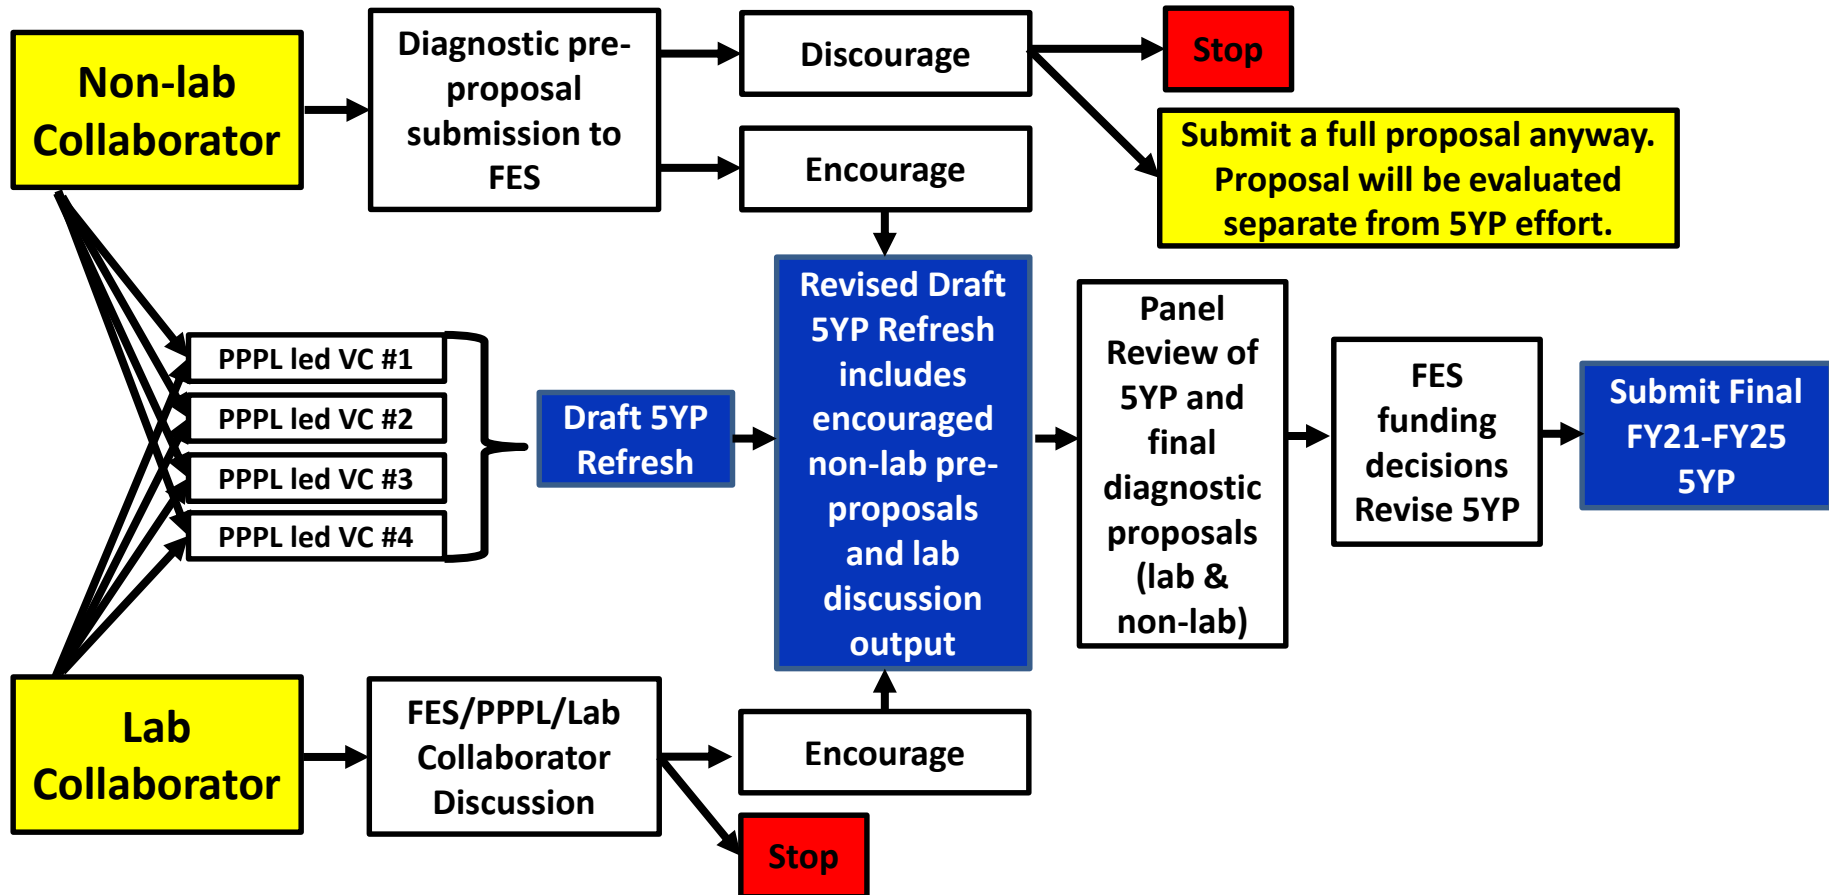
Non-lab Collaborator

Diagnostic pre-proposal submission to FES

Discourage

Stop

Submit a full proposal anyway. Proposal will be evaluated separate from 5YP effort.

Encourage

PPPL led VC #1

PPPL led VC #2

PPPL led VC #3

PPPL led VC #4

Draft 5YP Refresh

Revised Draft 5YP Refresh includes encouraged non-lab pre-proposals and lab discussion output

Panel Review of 5YP and final diagnostic proposals (lab & non-lab)

FES funding decisions Revise 5YP

Submit Final FY21-FY25 5YP

Lab Collaborator

FES/PPPL/Lab Collaborator Discussion

Encourage

Stop